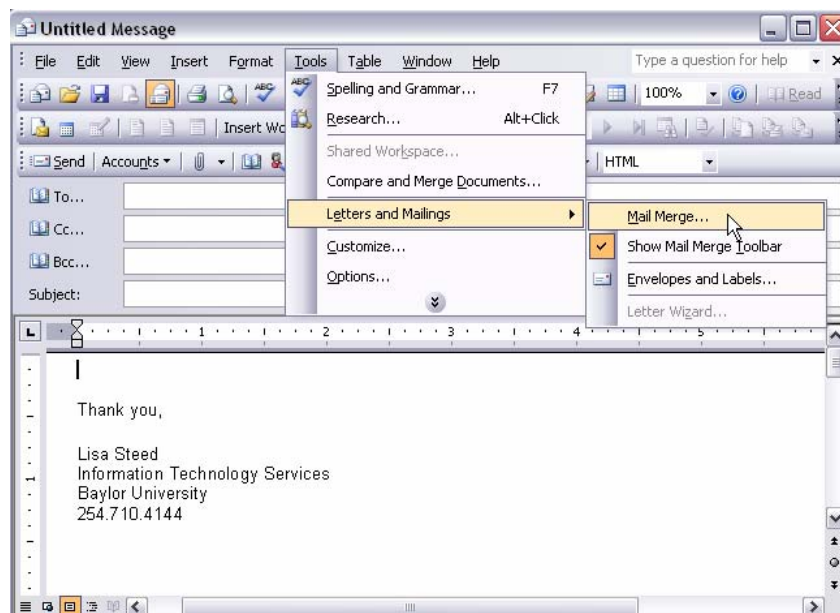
Untitled Message

File Edit View Insert Format Tools Table Window Help

Type a question for help

100% Read

Insert Wo

Send Accounts

HTML

To...

Cc...

Bcc...

Subject:

Spelling and Grammar... F7

Research... Alt+Click

Shared Workspace...

Compare and Merge Documents...

Letters and Mailings

Customize...

Options...

Mail Merge...

Show Mail Merge Toolbar

Envelopes and Labels...

Letter Wizard...

1 2 3 4 5

Thank you,

Lisa Steed
Information Technology Services
Baylor University
254.710.4144